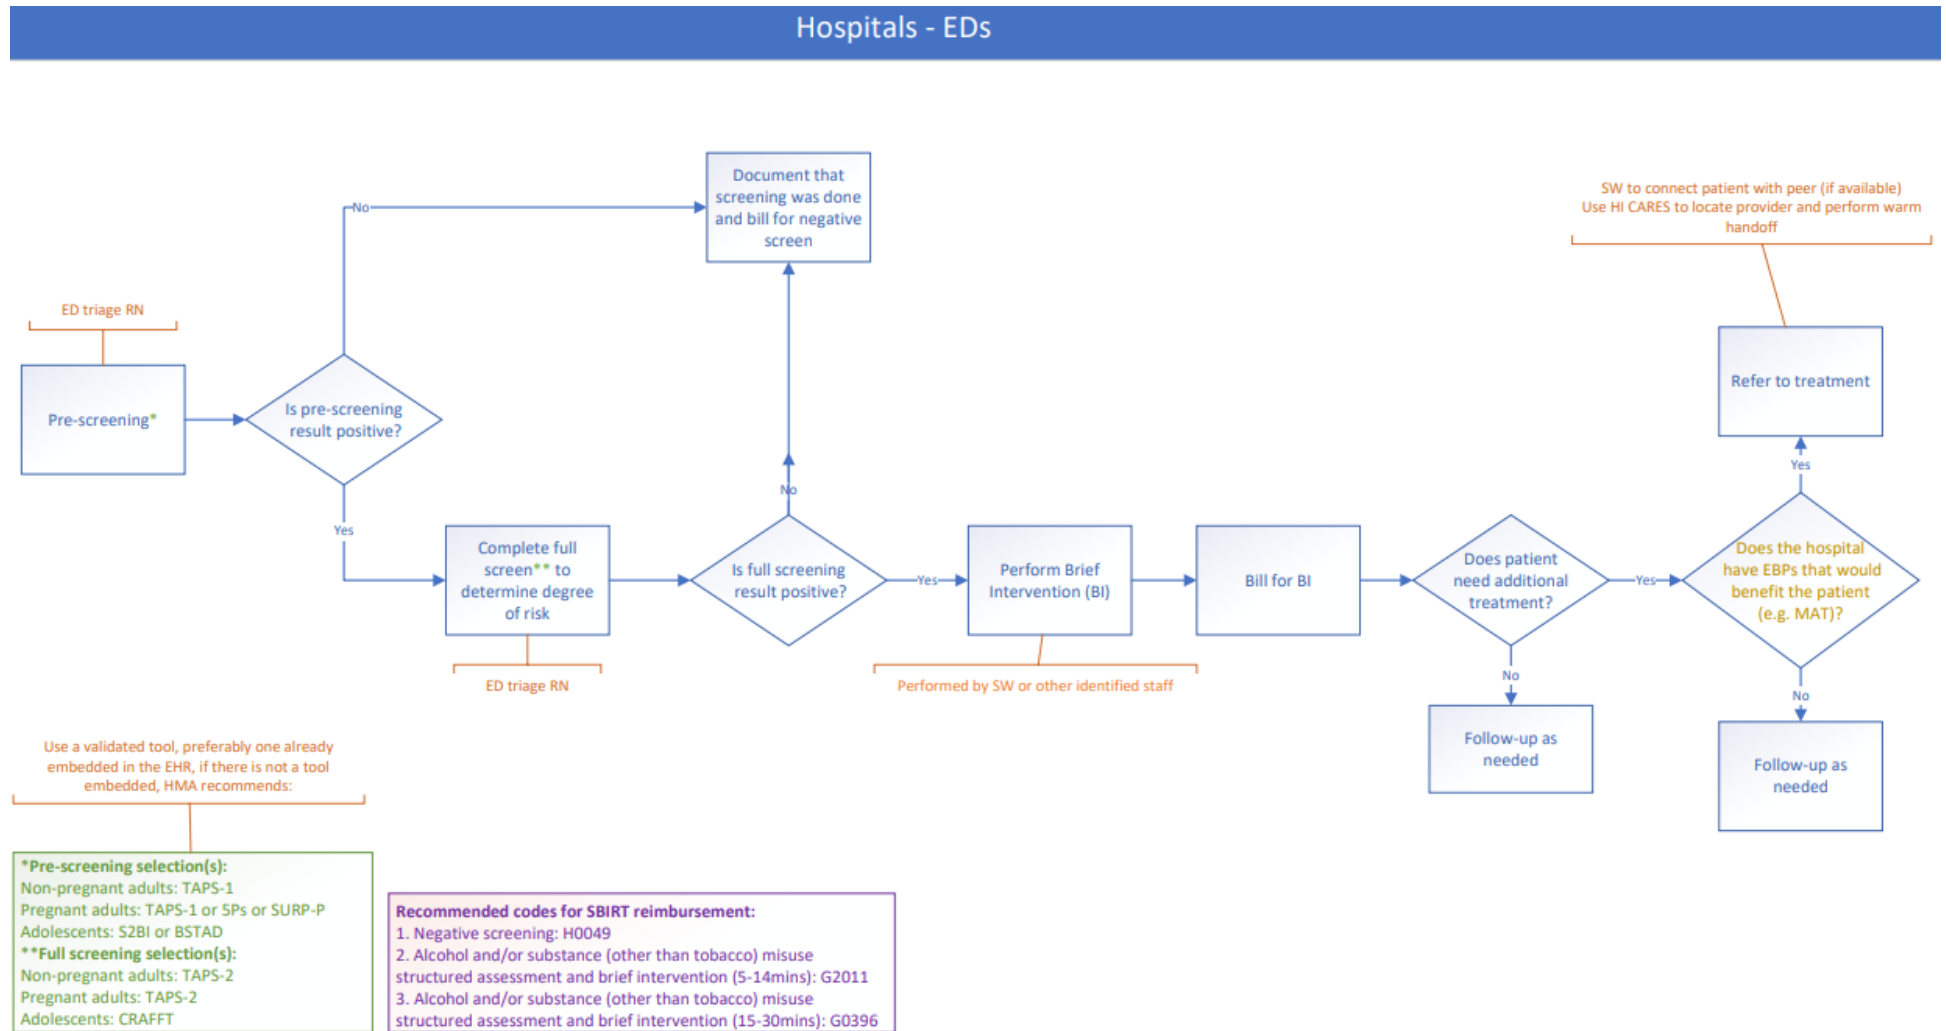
Hospitals - EDs

SW to connect patient with peer (if available)
Use HI CARES to locate provider and perform warm handoff

Document that screening was done and bill for negative screen

No

ED triage RN

Pre-screening*

Is pre-screening result positive?

Yes

Complete full screen** to determine degree of risk

ED triage RN

No

Is full screening result positive?

Yes

Perform Brief Intervention (BI)

Performed by SW or other identified staff

Bill for BI

Does patient need additional treatment?

Yes

No

Follow-up as needed

Does the hospital have EBPs that would benefit the patient (e.g. MAT)?

Yes

Refer to treatment

No

Follow-up as needed

Use a validated tool, preferably one already embedded in the EHR, if there is not a tool embedded, HMA recommends:

*Pre-screening selection(s):
Non-pregnant adults: TAPS-1
Pregnant adults: TAPS-1 or 5Ps or SURP-P
Adolescents: S2BI or BSTAD
**Full screening selection(s):
Non-pregnant adults: TAPS-2
Pregnant adults: TAPS-2
Adolescents: CRAFFT

Recommended codes for SBIRT reimbursement:
1. Negative screening: H0049
2. Alcohol and/or substance (other than tobacco) misuse structured assessment and brief intervention (5-14mins): G2011
3. Alcohol and/or substance (other than tobacco) misuse structured assessment and brief intervention (15-30mins): G0396